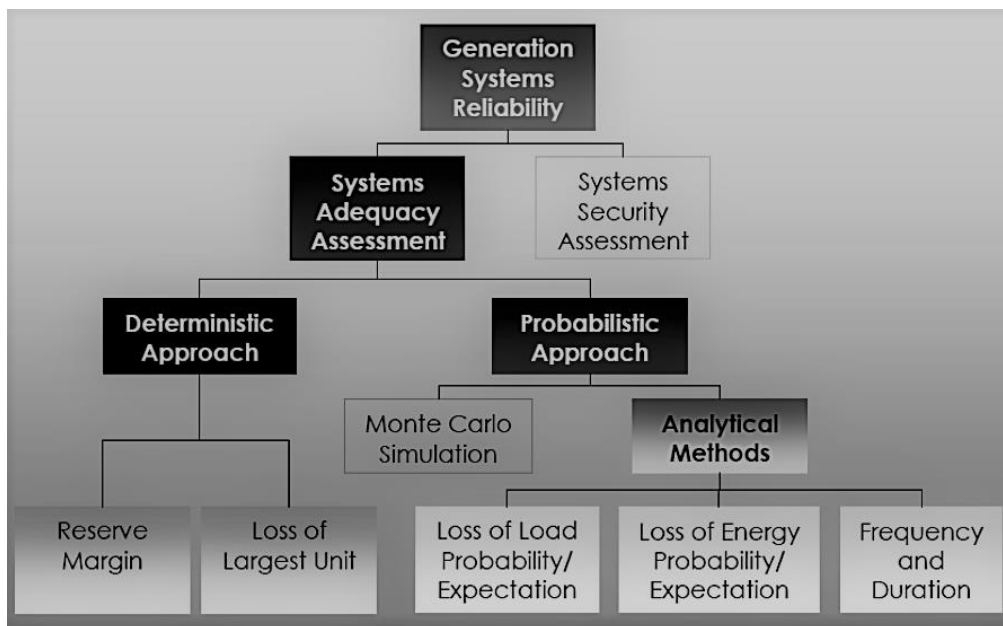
Generation Systems Reliability

Systems Adequacy Assessment

Systems Security Assessment

Deterministic Approach

Probabilistic Approach

Monte Carlo Simulation

Analytical Methods

Reserve Margin

Loss of Largest Unit

Loss of Load Probability/ Expectation

Loss of Energy Probability/ Expectation

Frequency and Duration